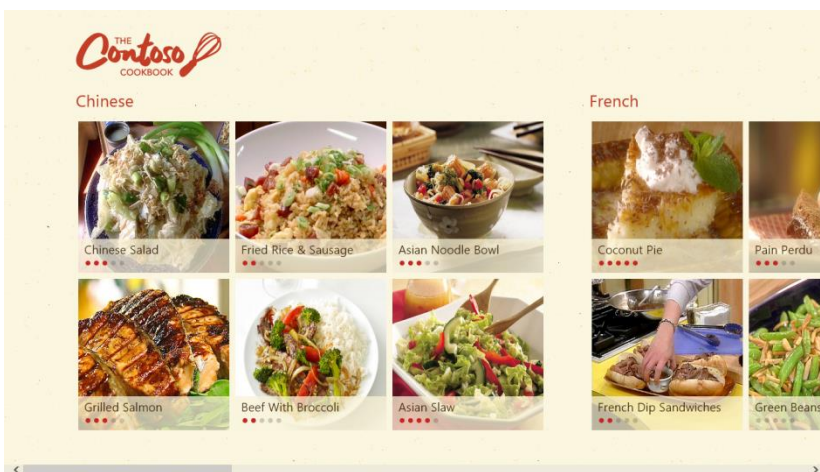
THE Contoso COOKBOOK

Chinese

Chinese Salad

Fried Rice & Sausage

Asian Noodle Bowl

Grilled Salmon

Beef With Broccoli

Asian Slaw

French

Coconut Pie

Pain Perdu

French Dip Sandwiches

Green Beans